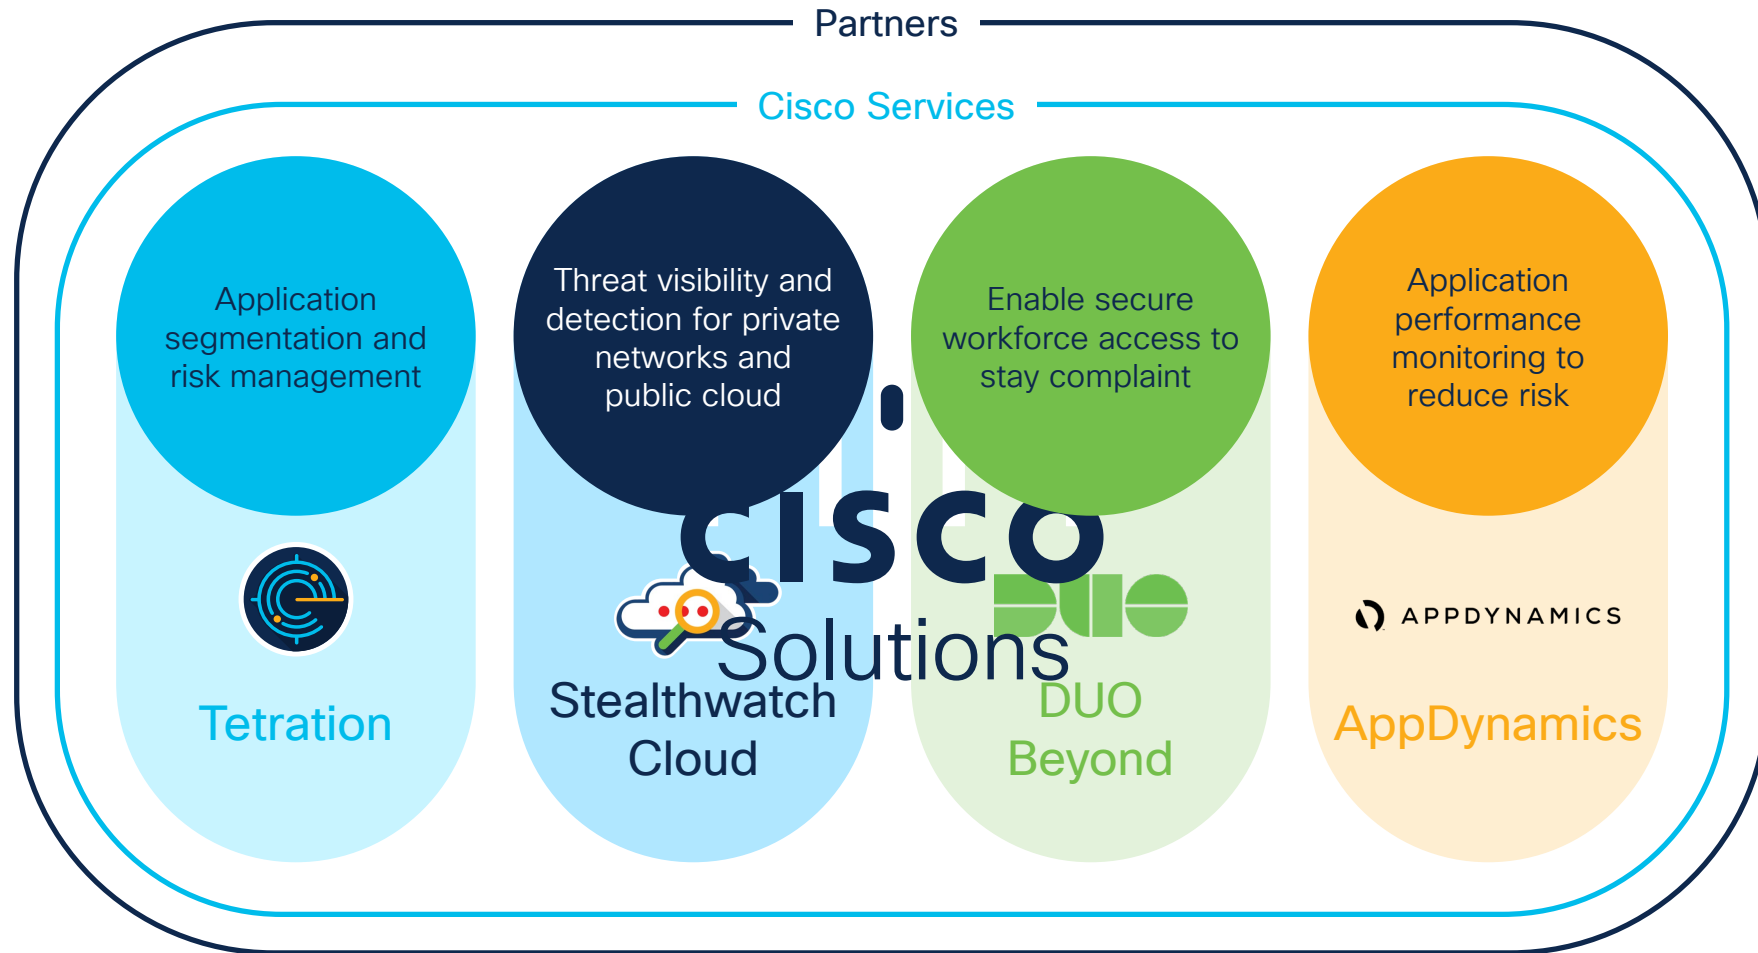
Partners

Cisco Services

Application segmentation and risk management

Tetration

Threat visibility and detection for private networks and public cloud

Stealthwatch Cloud

Enable secure workforce access to stay complaint

DUO

DUO Beyond

Application performance monitoring to reduce risk

APPDYNAMICS

AppDynamics

cisco

Solutions